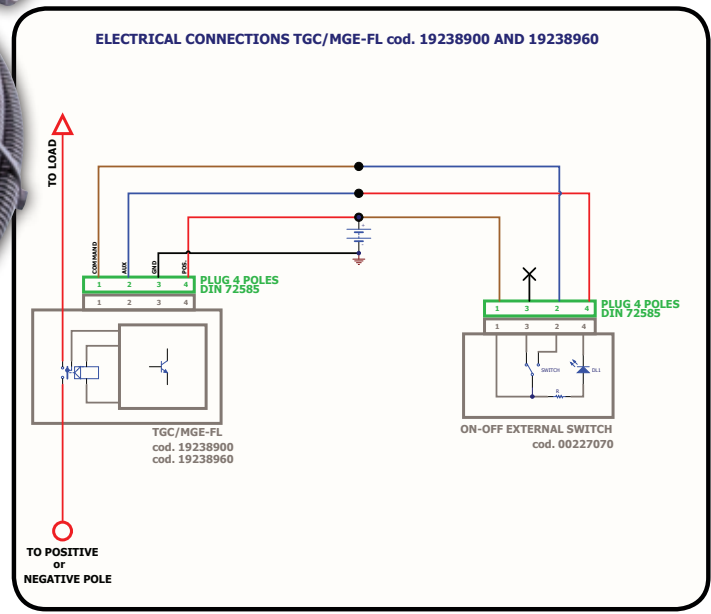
ELECTRICAL CONNECTIONS TGC/MGE-FL cod. 19238900 AND 19238960

TO LOAD

COMMAND
AUX
GND
POS

PLUG 4 POLES
DIN 72585

1 2 3 4

1 2 3 4

TGC/MGE-FL
cod. 19238900
cod. 19238960

PLUG 4 POLES
DIN 72585

1 3 2 4

1 3 2 4

SWITCH
R
DL1

ON-OFF EXTERNAL SWITCH
cod. 00227070

TO POSITIVE
or
NEGATIVE POLE